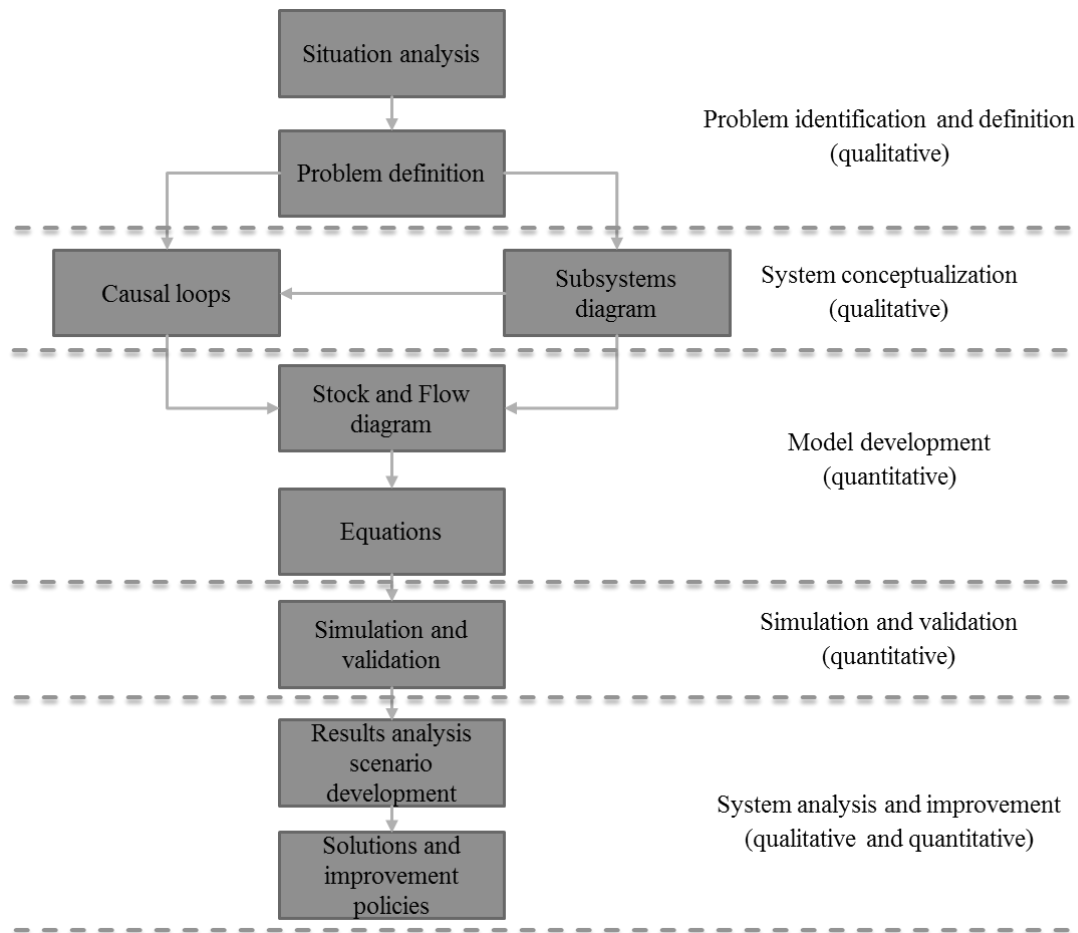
Situation analysis

Problem definition

Problem identification and definition (qualitative)

Causal loops

Subsystems diagram

System conceptualization (qualitative)

Stock and Flow diagram

Equations

Model development (quantitative)

Simulation and validation

Simulation and validation (quantitative)

Results analysis scenario development

Solutions and improvement policies

System analysis and improvement (qualitative and quantitative)